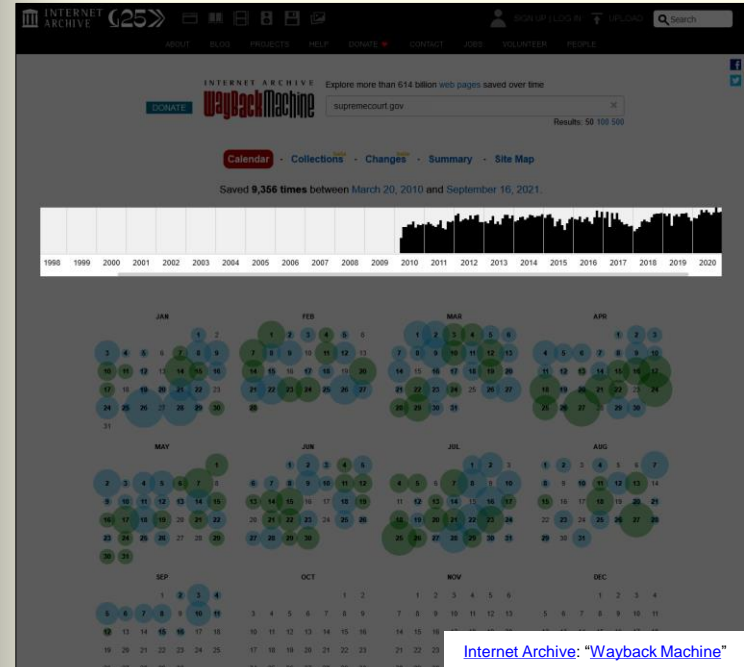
INTERNET ARCHIVE 25

SIGN UP | LOG IN UPLOAD Search

ABOUT BLOG PROJECTS HELP DONATE CONTACT JOBS VOLUNTEER PEOPLE

INTERNET ARCHIVE WaybackMachine

DONATE

Explore more than 614 billion web pages saved over time

supremecourt.gov

Results: 50 100 500

Calendar · Collections · Changes · Summary · Site Map

Saved 9,356 times between March 20, 2010 and September 16, 2021.

1998 1999 2000 2001 2002 2003 2004 2005 2006 2007 2008 2009 2010 2011 2012 2013 2014 2015 2016 2017 2018 2019 2020

JAN FEB MAR APR

MAY JUN JUL AUG

SEP OCT NOV DEC

Internet Archive: "Wayback Machine"